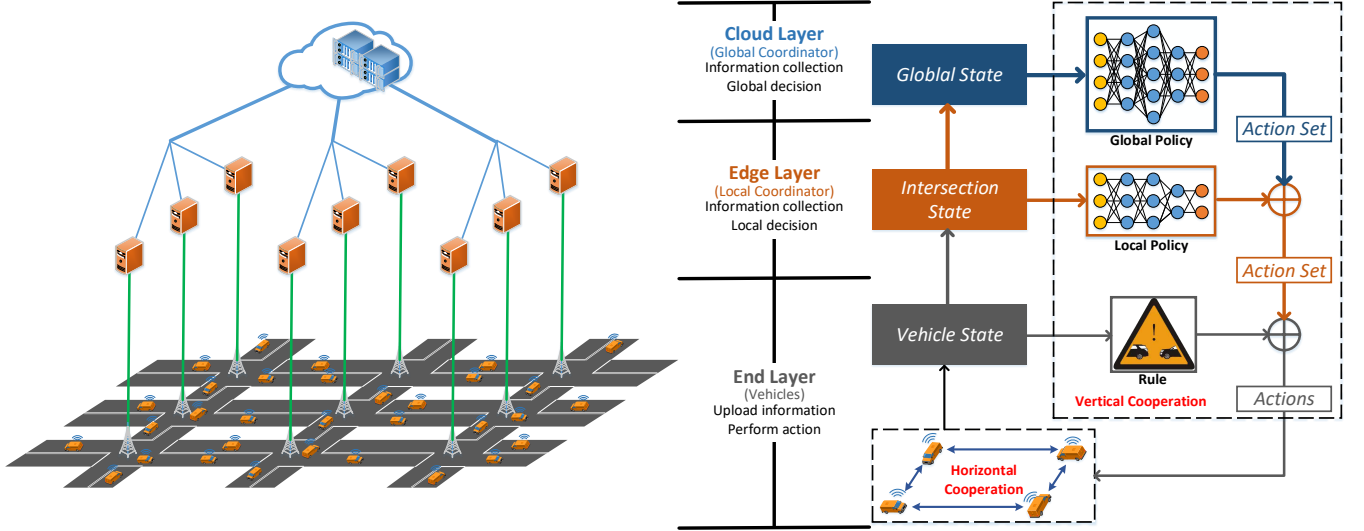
Cloud Layer
(Global Coordinator)
Information collection
Global decision

Edge Layer
(Local Coordinator)
Information collection
Local decision

End Layer
(Vehicles)
Upload information
Perform action

Globlal State

Intersection State

Vehicle State

Global Policy

Action Set

Local Policy

Action Set

Rule

Vertical Cooperation

Actions

Horizontal Cooperation